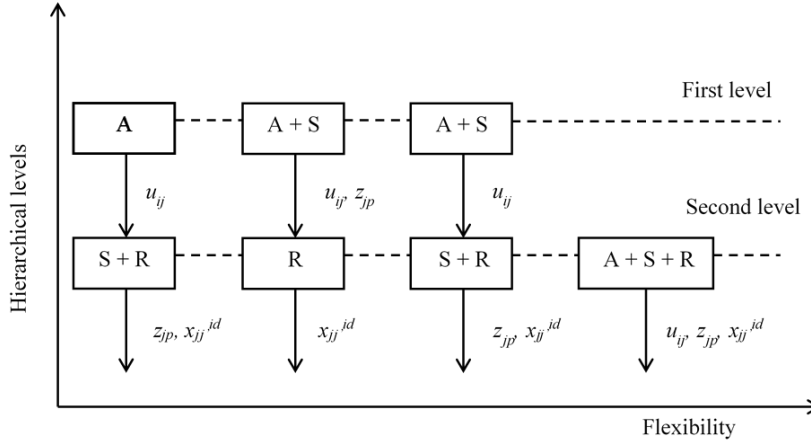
Hierarchical levels

First level

A

A + S

A + S

$u_{ij}$

$u_{ij}$, $z_{jp}$

$u_{ij}$

Second level

S + R

R

S + R

A + S + R

$z_{jp}$, $x_{jj'}^{jd}$

$x_{jj'}^{jd}$

$z_{jp}$, $x_{jj'}^{jd}$

$u_{ij}$, $z_{jp}$, $x_{jj'}^{jd}$

Flexibility